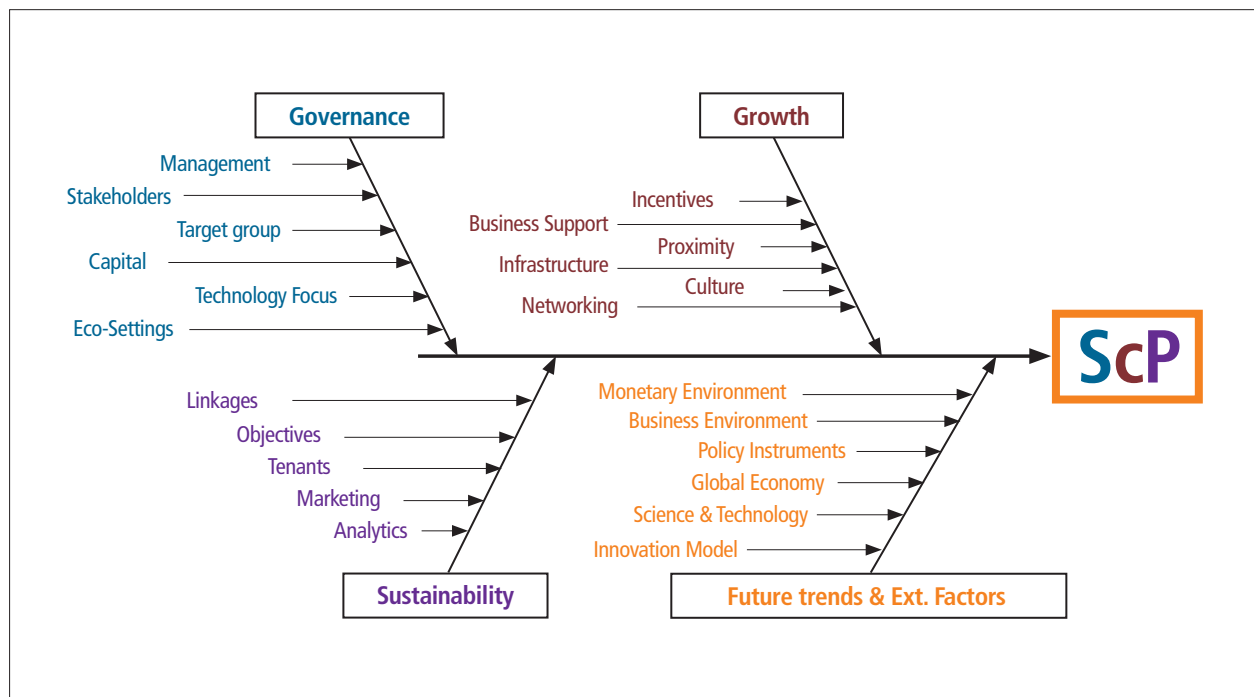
Governance

Management
Stakeholders
Target group
Capital
Technology Focus
Eco-Settings

Growth

Incentives
Business Support
Proximity
Infrastructure
Culture
Networking

ScP

Linkages
Objectives
Tenants
Marketing
Analytics

Sustainability

Monetary Environment
Business Environment
Policy Instruments
Global Economy
Science & Technology
Innovation Model

Future trends & Ext. Factors